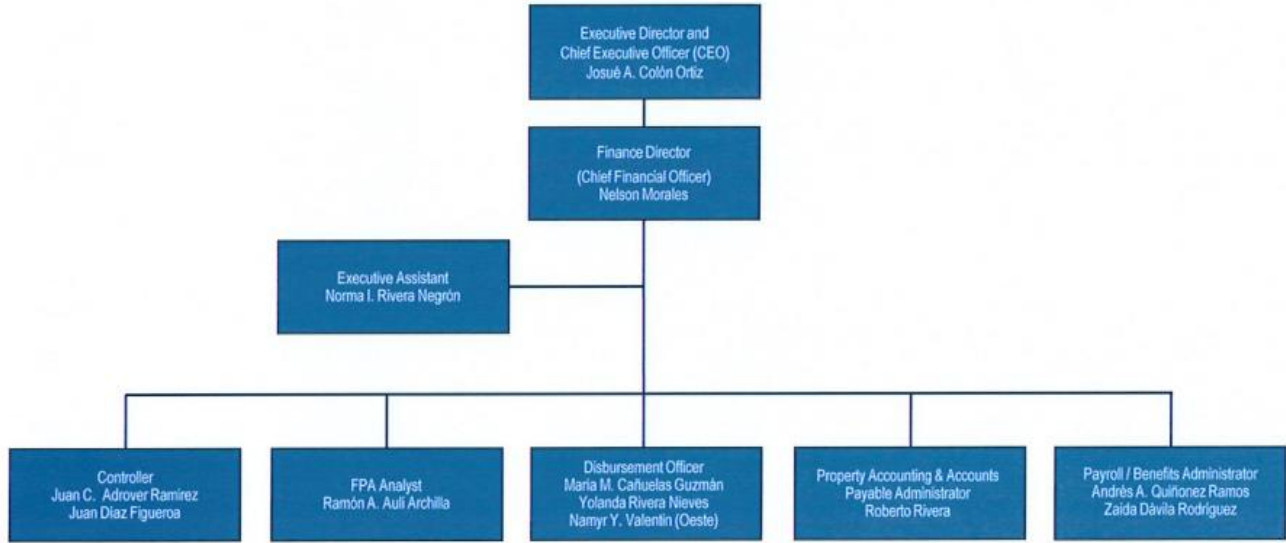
Executive Director and Chief Executive Officer (CEO)
Josué A. Colón Ortiz

Finance Director
(Chief Financial Officer)
Nelson Morales

Executive Assistant
Norma I. Rivera Negrón

Controller
Juan C. Adrover Ramirez
Juan Díaz Figueroa

FPA Analyst
Ramón A. Auli Archilla

Disbursement Officer
María M. Cañuelas Guzmán
Yolanda Rivera Nieves
Namyr Y. Valentín (Oeste)

Property Accounting & Accounts Payable Administrator
Roberto Rivera

Payroll / Benefits Administrator
Andrés A. Quiñonez Ramos
Zaida Dávila Rodríguez